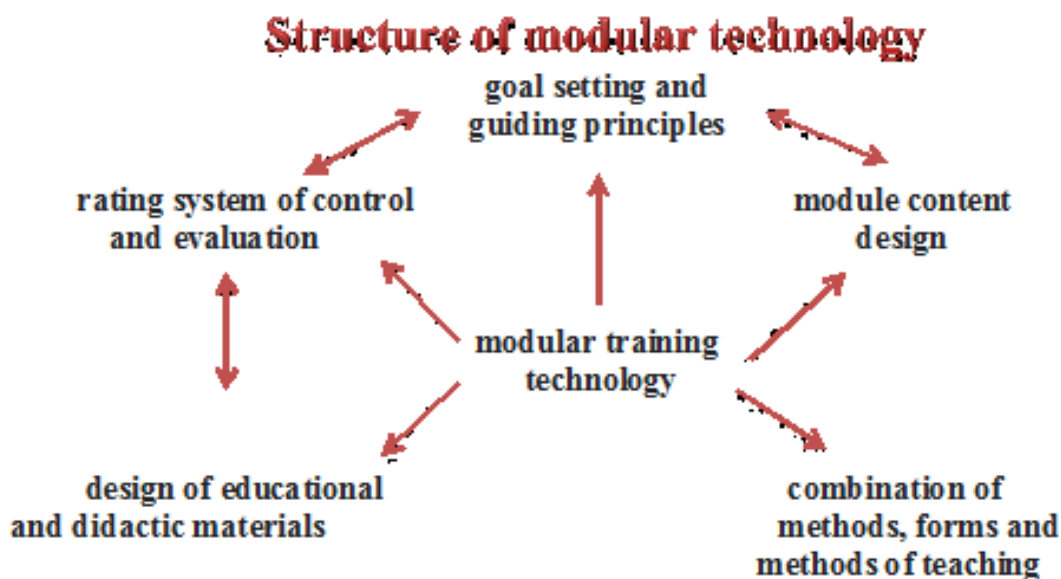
Structure of modular technology

goal setting and guiding principles

rating system of control and evaluation

module content design

modular training technology

design of educational and didactic materials

combination of methods, forms and methods of teaching